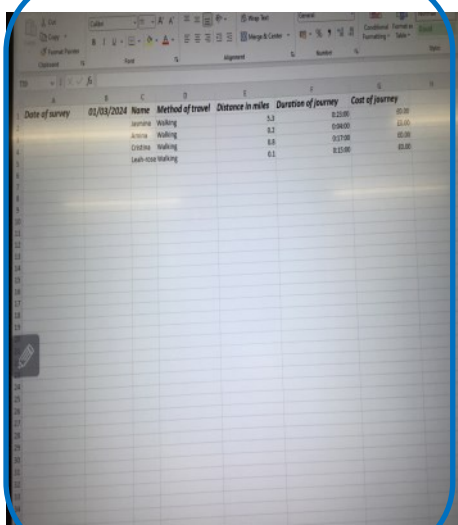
Cut
Copy
Format Painter
Clipboard
Calibri
B I U
Font
Wrap Text
Merge & Center
Alignment
General
Number
Conditional Formatting
Format as Table
Good

| | A | B | C | D | E | F | G |
|---|---|---|---|---|---|---|---|
| 1 | Date of survey | 01/03/2024 | Name | Method of travel | Distance in miles | Duration of journey | Cost of journey |
| 2 | | | Jasmine | Walking | 5.3 | 0:23:00 | £0.00 |
| 3 | | | Amena | Walking | 0.2 | 0:04:00 | £0.00 |
| 4 | | | Cristina | Walking | 0.8 | 0:17:00 | £0.00 |
| 5 | | | Leah-rose | Walking | 0.1 | 0:15:00 | £0.00 |